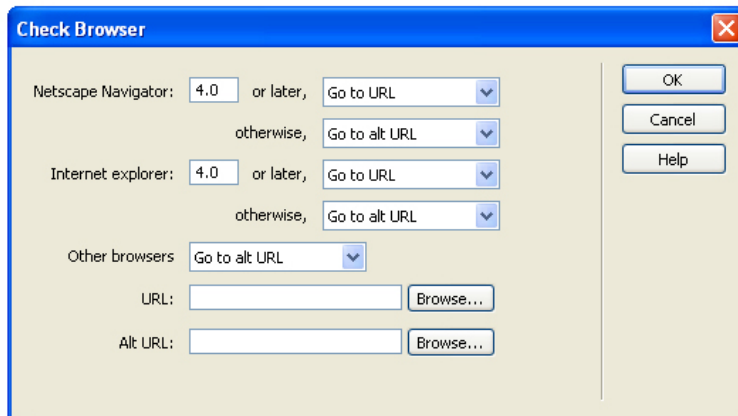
Check Browser

Netscape Navigator: 4.0 or later, Go to URL

otherwise, Go to alt URL

Internet explorer: 4.0 or later, Go to URL

otherwise, Go to alt URL

Other browsers Go to alt URL

URL: Browse...

Alt URL: Browse...

OK

Cancel

Help